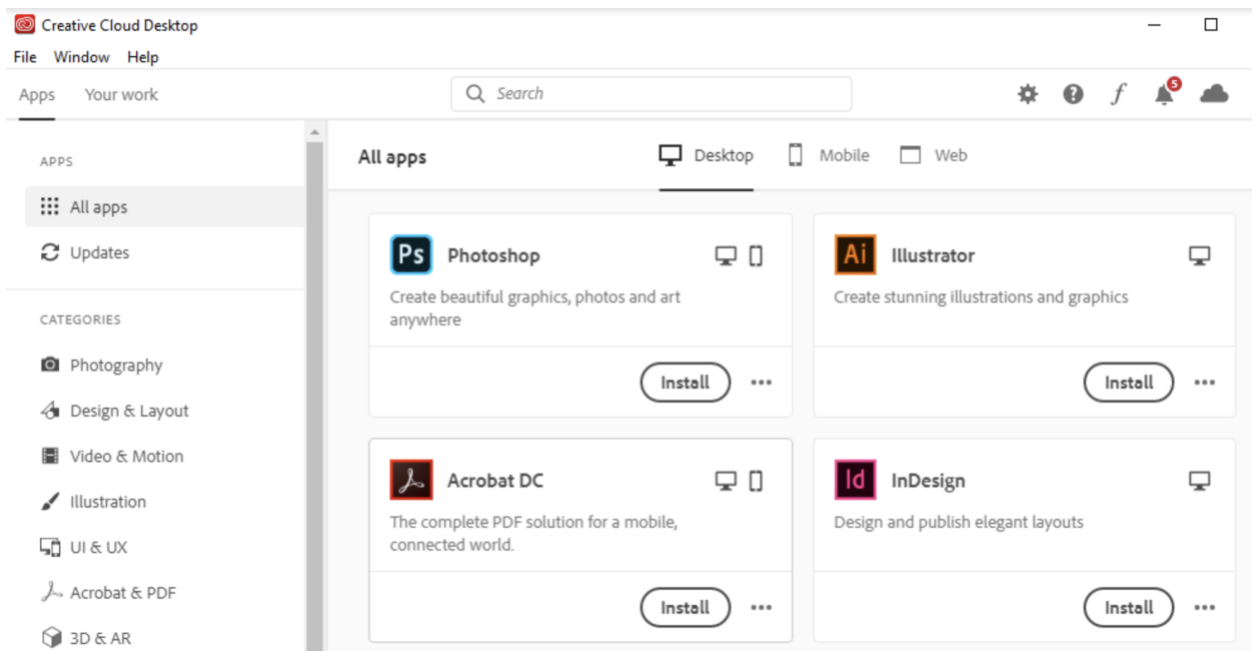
Creative Cloud Desktop

File Window Help

Apps Your work

Search

f 5

APPS

All apps

Updates

CATEGORIES

Photography

Design & Layout

Video & Motion

Illustration

UI & UX

Acrobat & PDF

3D & AR

All apps

Desktop Mobile Web

Ps Photoshop

Create beautiful graphics, photos and art anywhere

Install ...

Ai Illustrator

Create stunning illustrations and graphics

Install ...

Acrobat DC

The complete PDF solution for a mobile, connected world.

Install ...

Id InDesign

Design and publish elegant layouts

Install ...